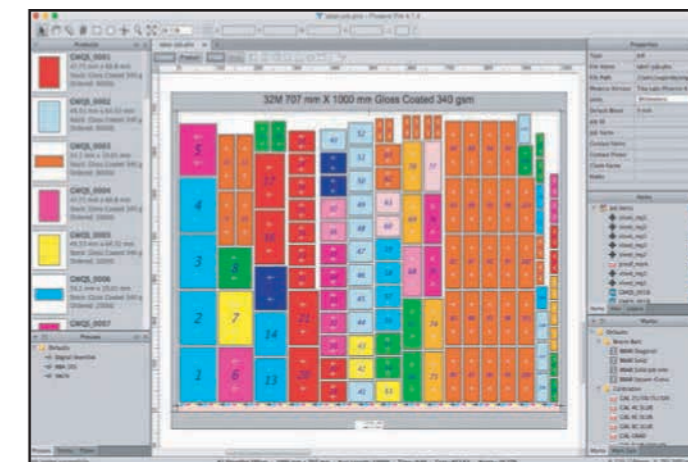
32M 707 mm X 1000 mm Gloss Coated 340 gsm

Products

CMQS_0001

CMQS_0002

CMQS_0003

CMQS_0004

CMQS_0005

CMQS_0006

CMQS_0007

Presses

Properties

Marks

5
4
3
2
1
7
6
14
13
37
21
20
52
51
50
49
48
47
46
45
44
43
42
41
40
39
38
36
35
34
33
32
31
30
29
28
27
26
25
24
23
22